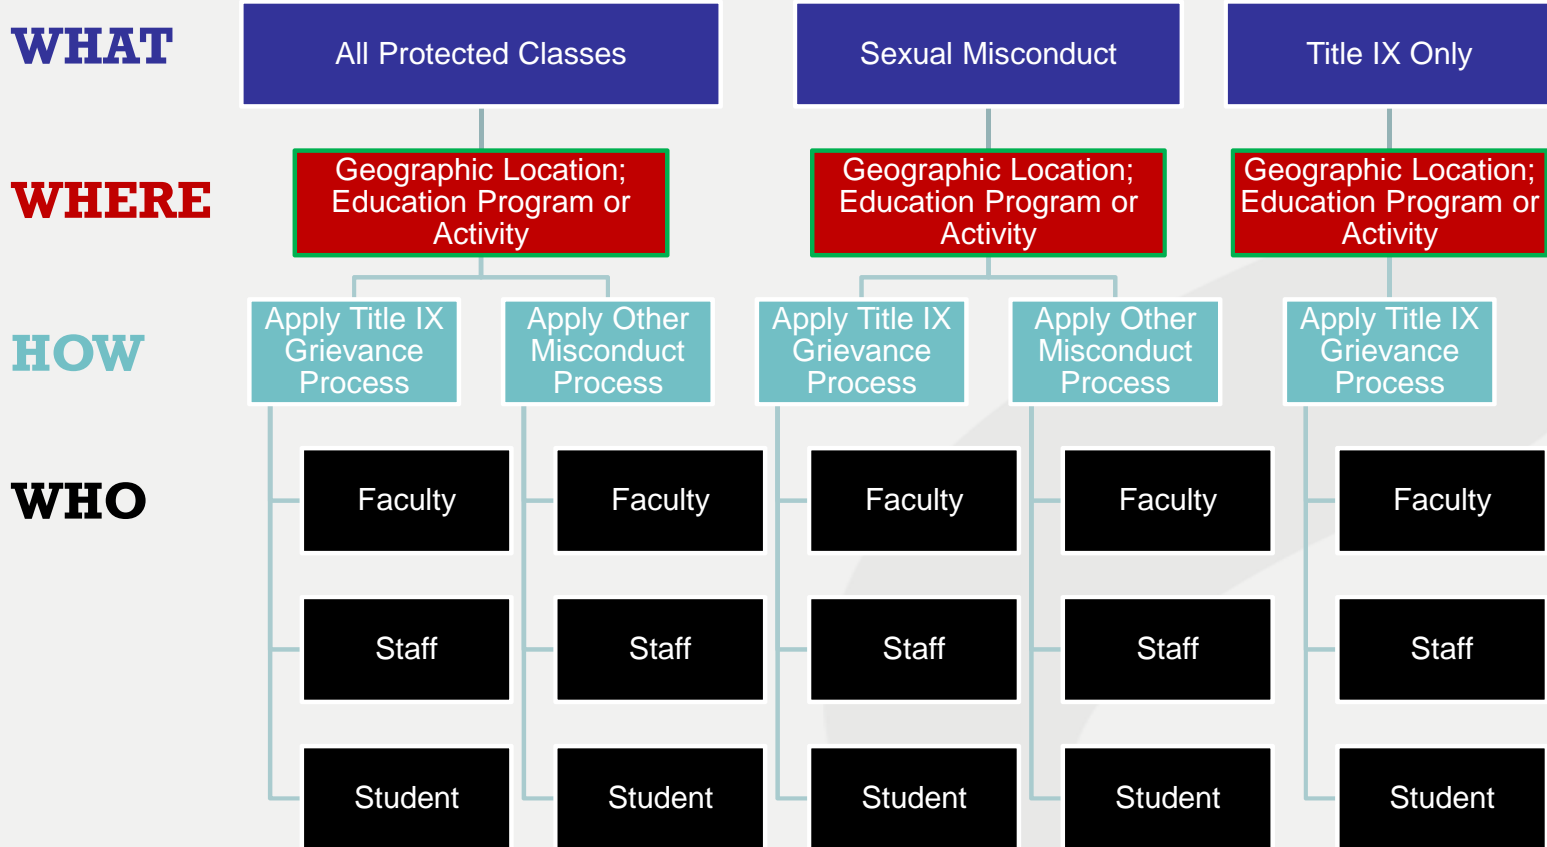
WHAT

All Protected Classes

Sexual Misconduct

Title IX Only

WHERE

Geographic Location; Education Program or Activity

Geographic Location; Education Program or Activity

Geographic Location; Education Program or Activity

HOW

Apply Title IX Grievance Process

Apply Other Misconduct Process

Apply Title IX Grievance Process

Apply Other Misconduct Process

Apply Title IX Grievance Process

WHO

Faculty

Staff

Student

Faculty

Staff

Student

Faculty

Staff

Student

Faculty

Staff

Student

Faculty

Staff

Student